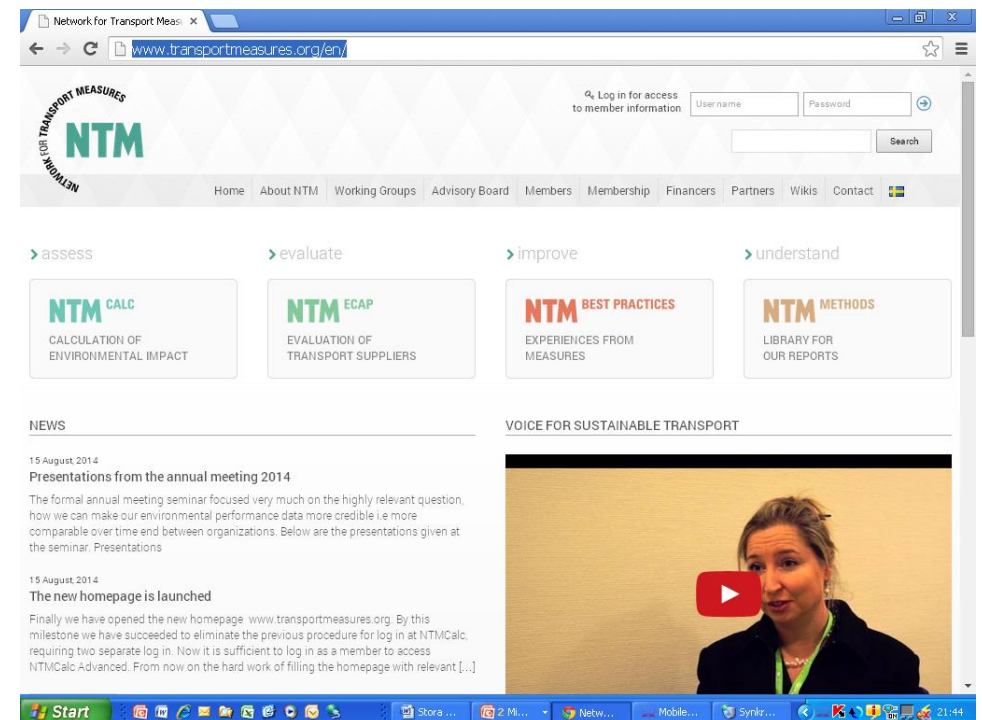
Network for Transport Meas ×

www.transportmeasures.org/en/

NETWORK FOR TRANSPORT MEASURES
NTM

Log in for access to member information
User name
Password
Search

Home About NTM Working Groups Advisory Board Members Membership Financers Partners Wikis Contact

> assess
NTM CALC
CALCULATION OF ENVIRONMENTAL IMPACT

> evaluate
NTM ECAP
EVALUATION OF TRANSPORT SUPPLIERS

> improve
NTM BEST PRACTICES
EXPERIENCES FROM MEASURES

> understand
NTM METHODS
LIBRARY FOR OUR REPORTS

NEWS

15 August, 2014
Presentations from the annual meeting 2014

The formal annual meeting seminar focused very much on the highly relevant question, how we can make our environmental performance data more credible i.e more comparable over time end between organizations. Below are the presentations given at the seminar. Presentations

15 August, 2014
The new homepage is launched

Finally we have opened the new homepage www.transportmeasures.org. By this milestone we have succeeded to eliminate the previous procedure for log in at NTMCalc, requiring two separate log in. Now it is sufficient to log in as a member to access NTMCalc Advanced. From now on the hard work of filling the homepage with relevant [...]

VOICE FOR SUSTAINABLE TRANSPORT

Start
Stora ...
2 Mi...
Netw...
Mobile...
Synkr...
21:44